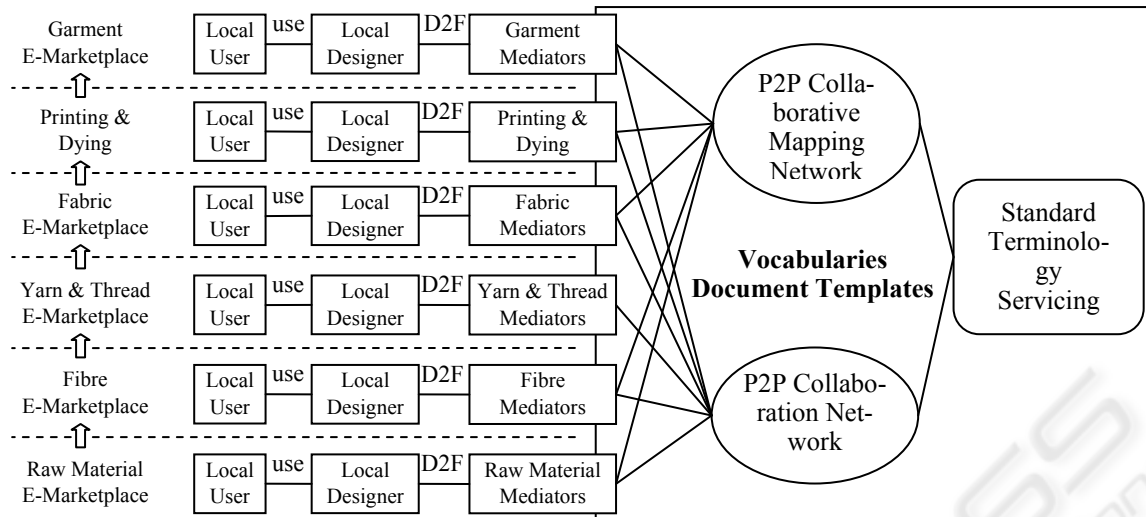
Garment E-Marketplace

Local User | use | Local Designer | D2F | Garment Mediators

Printing & Dying

Local User | use | Local Designer | D2F | Printing & Dying

Fabric E-Marketplace

Local User | use | Local Designer | D2F | Fabric Mediators

Yarn & Thread E-Marketplace

Local User | use | Local Designer | D2F | Yarn & Thread Mediators

Fibre E-Marketplace

Local User | use | Local Designer | D2F | Fibre Mediators

Raw Material E-Marketplace

Local User | use | Local Designer | D2F | Raw Material Mediators

P2P Collaborative Mapping Network

**Vocabularies Document Templates**

P2P Collaboration Network

Standard Terminology Servicing